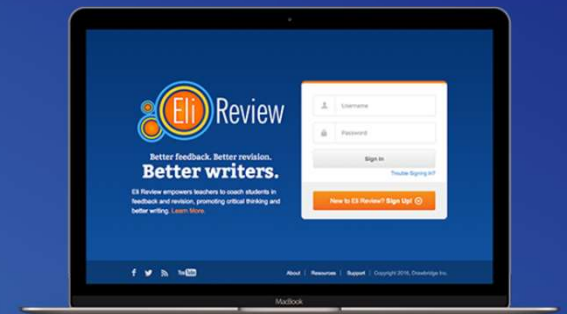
Eli Review

Better feedback. Better revision.
Better writers.

Eli Review empowers teachers to coach students in feedback and revision, promoting critical thinking and better writing. Learn More.

Username

Password

Sign In

Trouble Signing In?

New to Eli Review? Sign Up!

YouTube

About | Resources | Support | Copyright 2016, Drawbridge Inc.

MacBook